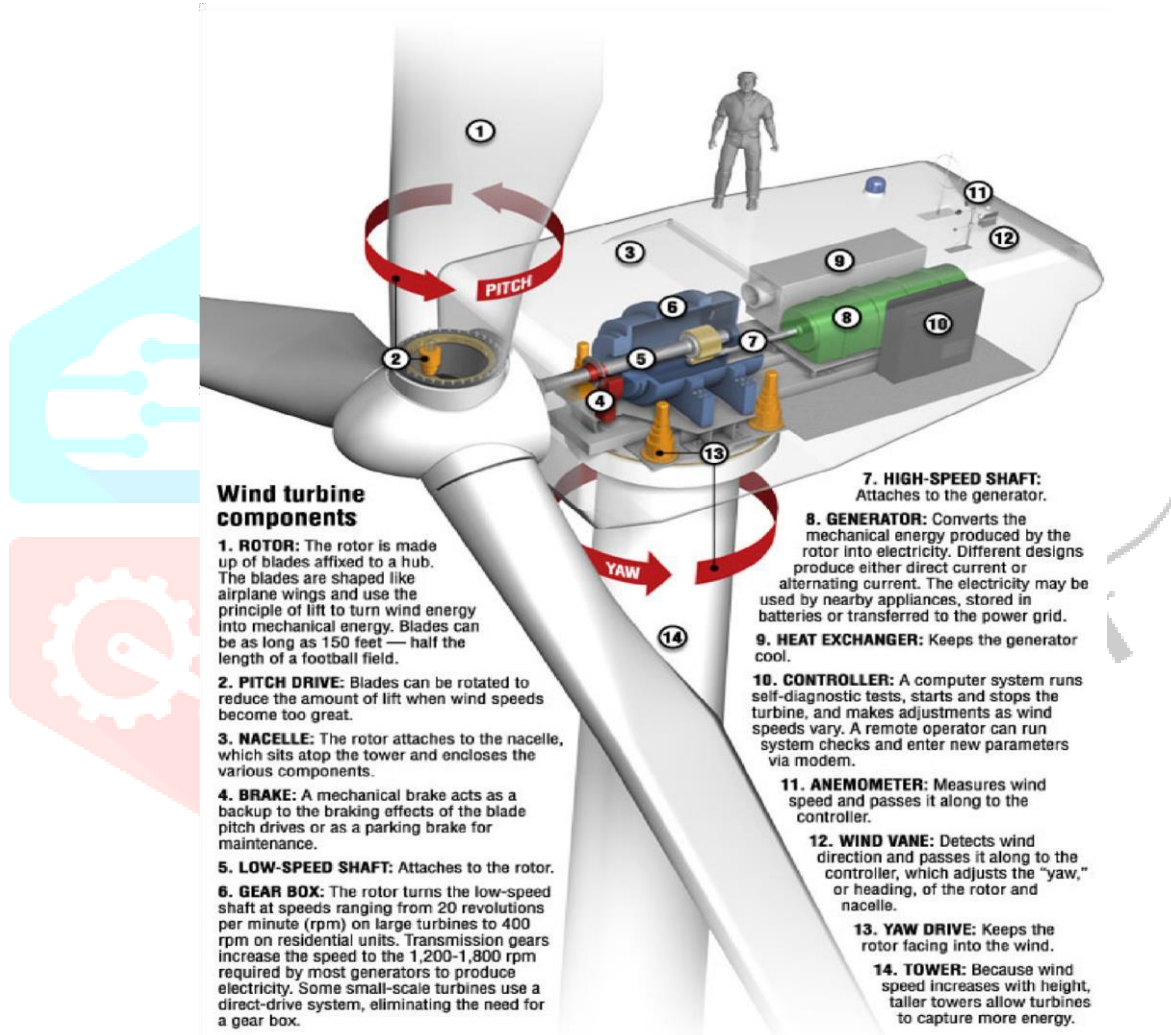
1

PITCH

2

3

9

6

5

7

8

10

4

13

11

12

YAW

14

Wind turbine components

1. ROTOR: The rotor is made up of blades affixed to a hub. The blades are shaped like airplane wings and use the principle of lift to turn wind energy into mechanical energy. Blades can be as long as 150 feet — half the length of a football field.

2. PITCH DRIVE: Blades can be rotated to reduce the amount of lift when wind speeds become too great.

3. NACELLE: The rotor attaches to the nacelle, which sits atop the tower and encloses the various components.

4. BRAKE: A mechanical brake acts as a backup to the braking effects of the blade pitch drives or as a parking brake for maintenance.

5. LOW-SPEED SHAFT: Attaches to the rotor.

6. GEAR BOX: The rotor turns the low-speed shaft at speeds ranging from 20 revolutions per minute (rpm) on large turbines to 400 rpm on residential units. Transmission gears increase the speed to the 1,200-1,800 rpm required by most generators to produce electricity. Some small-scale turbines use a direct-drive system, eliminating the need for a gear box.

7. HIGH-SPEED SHAFT: Attaches to the generator.

8. GENERATOR: Converts the mechanical energy produced by the rotor into electricity. Different designs produce either direct current or alternating current. The electricity may be used by nearby appliances, stored in batteries or transferred to the power grid.

9. HEAT EXCHANGER: Keeps the generator cool.

10. CONTROLLER: A computer system runs self-diagnostic tests, starts and stops the turbine, and makes adjustments as wind speeds vary. A remote operator can run system checks and enter new parameters via modem.

11. ANEMOMETER: Measures wind speed and passes it along to the controller.

12. WIND VANE: Detects wind direction and passes it along to the controller, which adjusts the "yaw," or heading, of the rotor and nacelle.

13. YAW DRIVE: Keeps the rotor facing into the wind.

14. TOWER: Because wind speed increases with height, taller towers allow turbines to capture more energy.